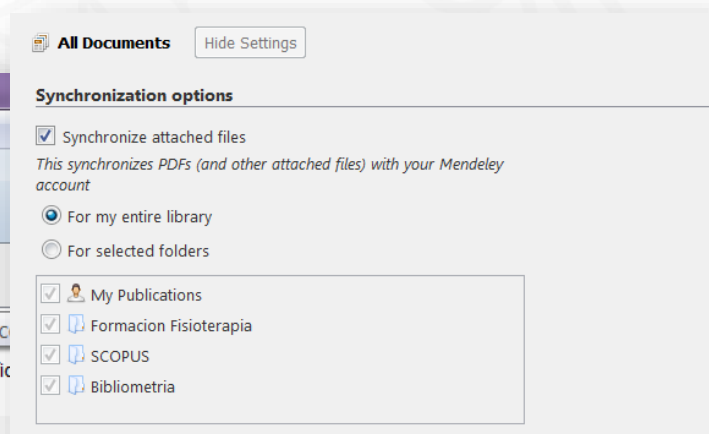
All Documents Hide Settings

Synchronization options

Synchronize attached files

This synchronizes PDFs (and other attached files) with your Mendeley account

For my entire library

For selected folders

My Publications

Formacion Fisioterapia

SCOPUS

Bibliometria